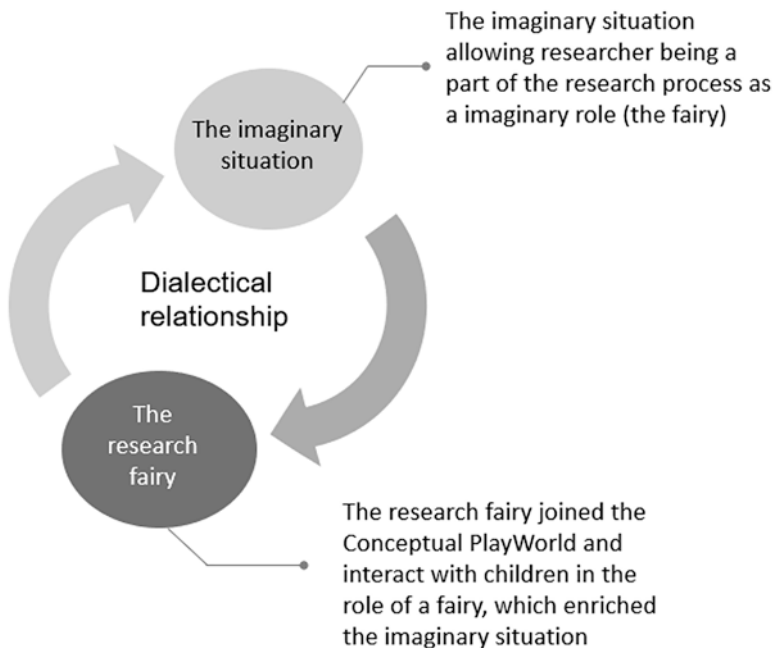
The imaginary situation allowing researcher being a part of the research process as a imaginary role (the fairy)

The imaginary situation

Dialectical relationship

The research fairy

The research fairy joined the Conceptual PlayWorld and interact with children in the role of a fairy, which enriched the imaginary situation